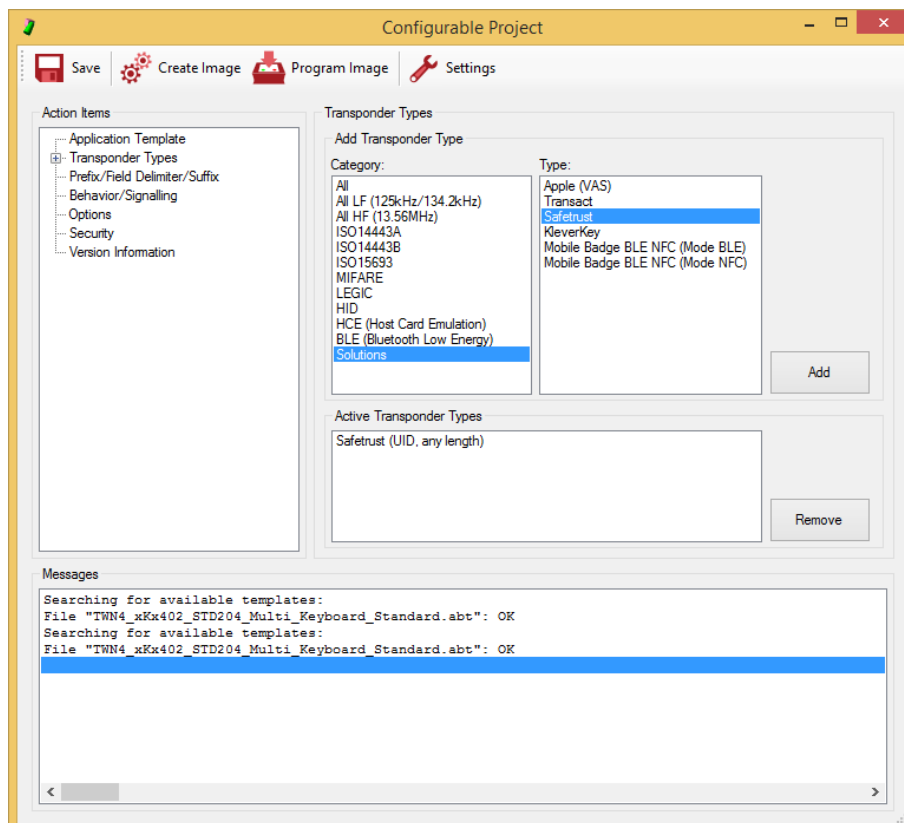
Configurable Project

Save Create Image Program Image Settings

Action Items

Application Template
Transponder Types
Prefix/Field Delimiter/Suffix
Behavior/Signalling
Options
Security
Version Information

Transponder Types

Add Transponder Type

Category:

All
All LF (125kHz/134.2kHz)
All HF (13.56MHz)
ISO14443A
ISO14443B
ISO15693
MIFARE
LEGIC
HID
HCE (Host Card Emulation)
BLE (Bluetooth Low Energy)
Solutions

Type:

Apple (VAS)
Transact
Safetrust
KleverKey
Mobile Badge BLE NFC (Mode BLE)
Mobile Badge BLE NFC (Mode NFC)

Add

Active Transponder Types

Safetrust (UID, any length)

Remove

Messages

Searching for available templates:
File "TWN4_xKx402_STD204_Multi_Keyboard_Standard.abt": OK
Searching for available templates:
File "TWN4_xKx402_STD204_Multi_Keyboard_Standard.abt": OK